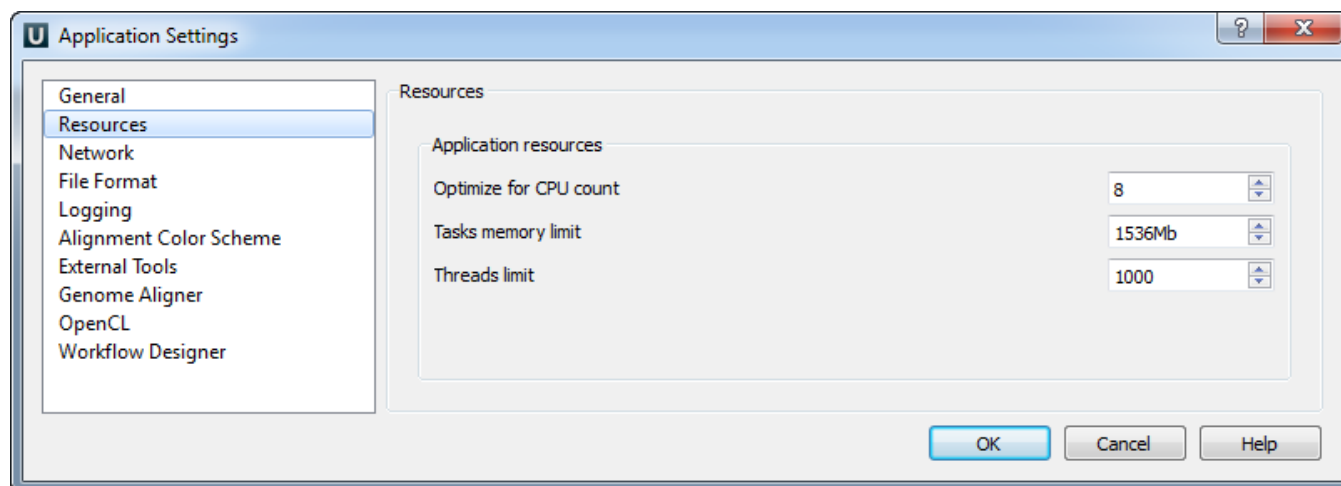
U Application Settings

?
X

General
Resources
Network
File Format
Logging
Alignment Color Scheme
External Tools
Genome Aligner
OpenCL
Workflow Designer

Resources

Application resources

Optimize for CPU count 8
Tasks memory limit 1536Mb
Threads limit 1000

OK
Cancel
Help